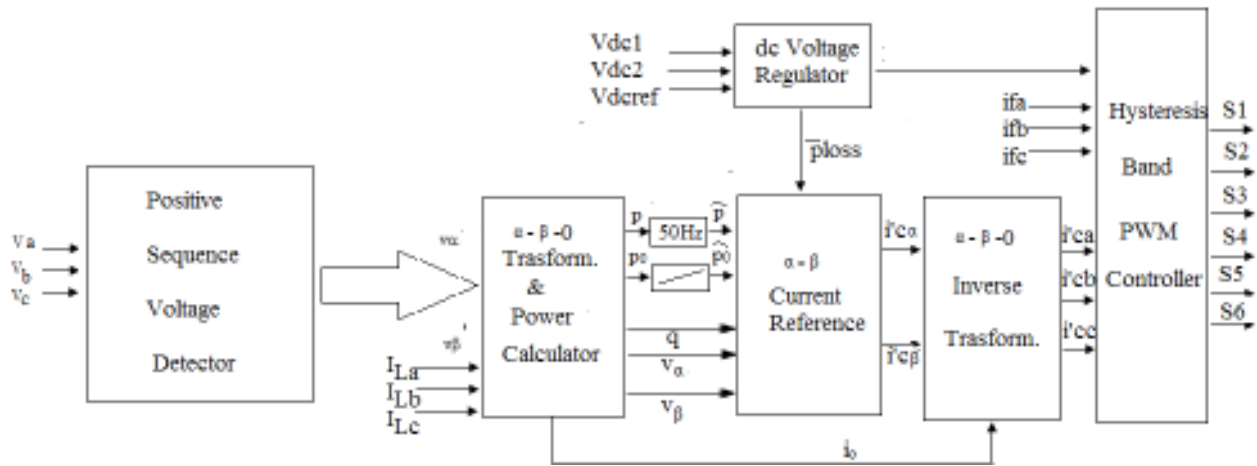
Vdc1
Vdc2
Vdcref

dc Voltage Regulator

$\overline{p}$loss

ifa
ifb
ifc

Hysteresis Band PWM Controller

S1
S2
S3
S4
S5
S6

Va
Vb
Vc

Positive Sequence Voltage Detector

vα
vβ

α - β -0 Trasform. & Power Calculator

$I_{La}$
$I_{Lb}$
$I_{Lc}$

p
50Hz
$\widehat{p}$
p0
$\widehat{p0}$
q
$v_\alpha$
$v_\beta$

α - β
Current Reference

i'cα
i'cβ

α - β -0 Inverse Trasform.

i'ca
i'cb
i'cc

$i_0$